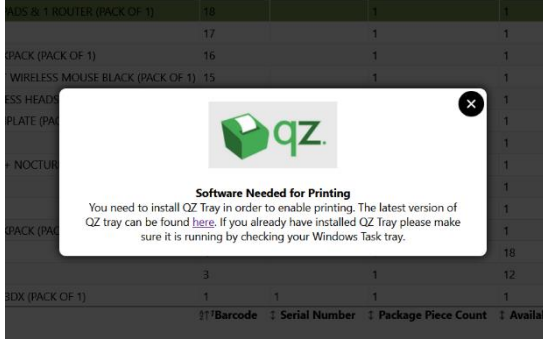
ADS & 1 ROUTER (PACK OF 1) | 18 | | 1 | 1
17 | | 1 | 1
KPACK (PACK OF 1) | 16 | | 1 | 1
WIRELESS MOUSE BLACK (PACK OF 1) | 15 | | 1 | 1
ESS HEADS
PLATE (PAC
+ NOCTUR
KPACK (PAC
18
3 | | 1 | 12
3DX (PACK OF 1) | 1 | 1 | 1 | 1
Barcode | Serial Number | Package Piece Count | Availa

qz.

Software Needed for Printing

You need to install QZ Tray in order to enable printing. The latest version of QZ tray can be found here. If you already have installed QZ Tray please make sure it is running by checking your Windows Task tray.